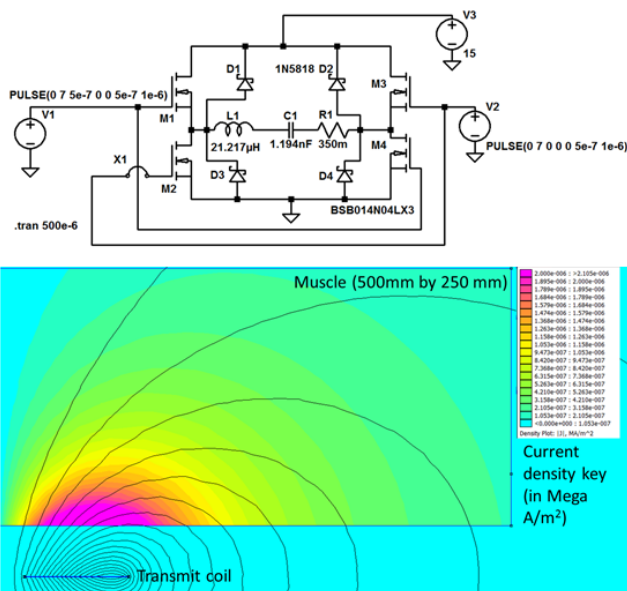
V3
15
1N5818
D1
D2
M3
PULSE(0 7 5e-7 0 0 5e-7 1e-6)
V1
M1
L1
21.217µH
C1
1.194nF
R1
350m
V2
PULSE(0 7 0 0 0 5e-7 1e-6)
M4
X1
M2
D3
D4
BSB014N04LX3
.tran 500e-6

Muscle (500mm by 250 mm)

2.000e-006 : >2.105e-006
1.895e-006 : 2.000e-006
1.789e-006 : 1.895e-006
1.684e-006 : 1.789e-006
1.579e-006 : 1.684e-006
1.474e-006 : 1.579e-006
1.368e-006 : 1.474e-006
1.263e-006 : 1.368e-006
1.158e-006 : 1.263e-006
1.053e-006 : 1.158e-006
9.473e-007 : 1.053e-006
8.420e-007 : 9.473e-007
7.368e-007 : 8.420e-007
6.315e-007 : 7.368e-007
5.263e-007 : 6.315e-007
4.210e-007 : 5.263e-007
3.158e-007 : 4.210e-007
2.105e-007 : 3.158e-007
1.053e-007 : 2.105e-007
<0.000e+000 : 1.053e-007
Density Plot: |J|, MA/m^2

Current density key (in Mega A/m²)

Transmit coil